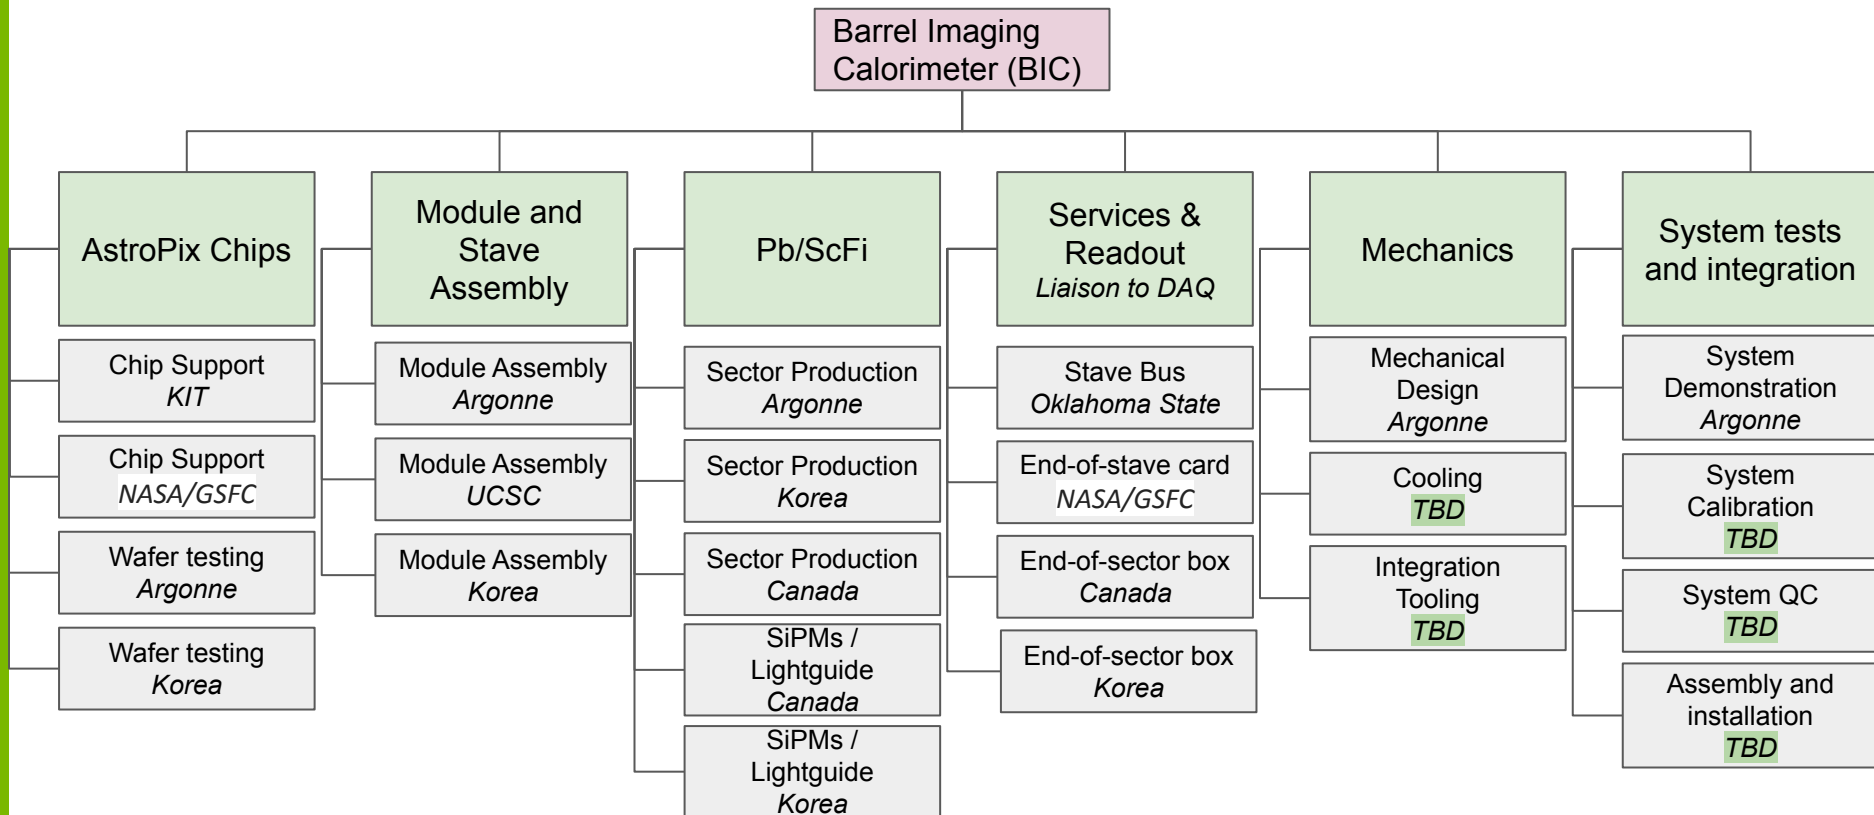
Barrel Imaging Calorimeter (BIC)

AstroPix Chips

Chip Support
KIT

Chip Support
NASA/GSFC

Wafer testing
Argonne

Wafer testing
Korea

Module and Stave Assembly

Module Assembly
Argonne

Module Assembly
UCSC

Module Assembly
Korea

Pb/ScFi

Sector Production
Argonne

Sector Production
Korea

Sector Production
Canada

SiPMs / Lightguide
Canada

SiPMs / Lightguide
Korea

Services & Readout
Liaison to DAQ

Stave Bus
Oklahoma State

End-of-stave card
NASA/GSFC

End-of-sector box
Canada

End-of-sector box
Korea

Mechanics

Mechanical Design
Argonne

Cooling
TBD

Integration Tooling
TBD

System tests and integration

System Demonstration
Argonne

System Calibration
TBD

System QC
TBD

Assembly and installation
TBD